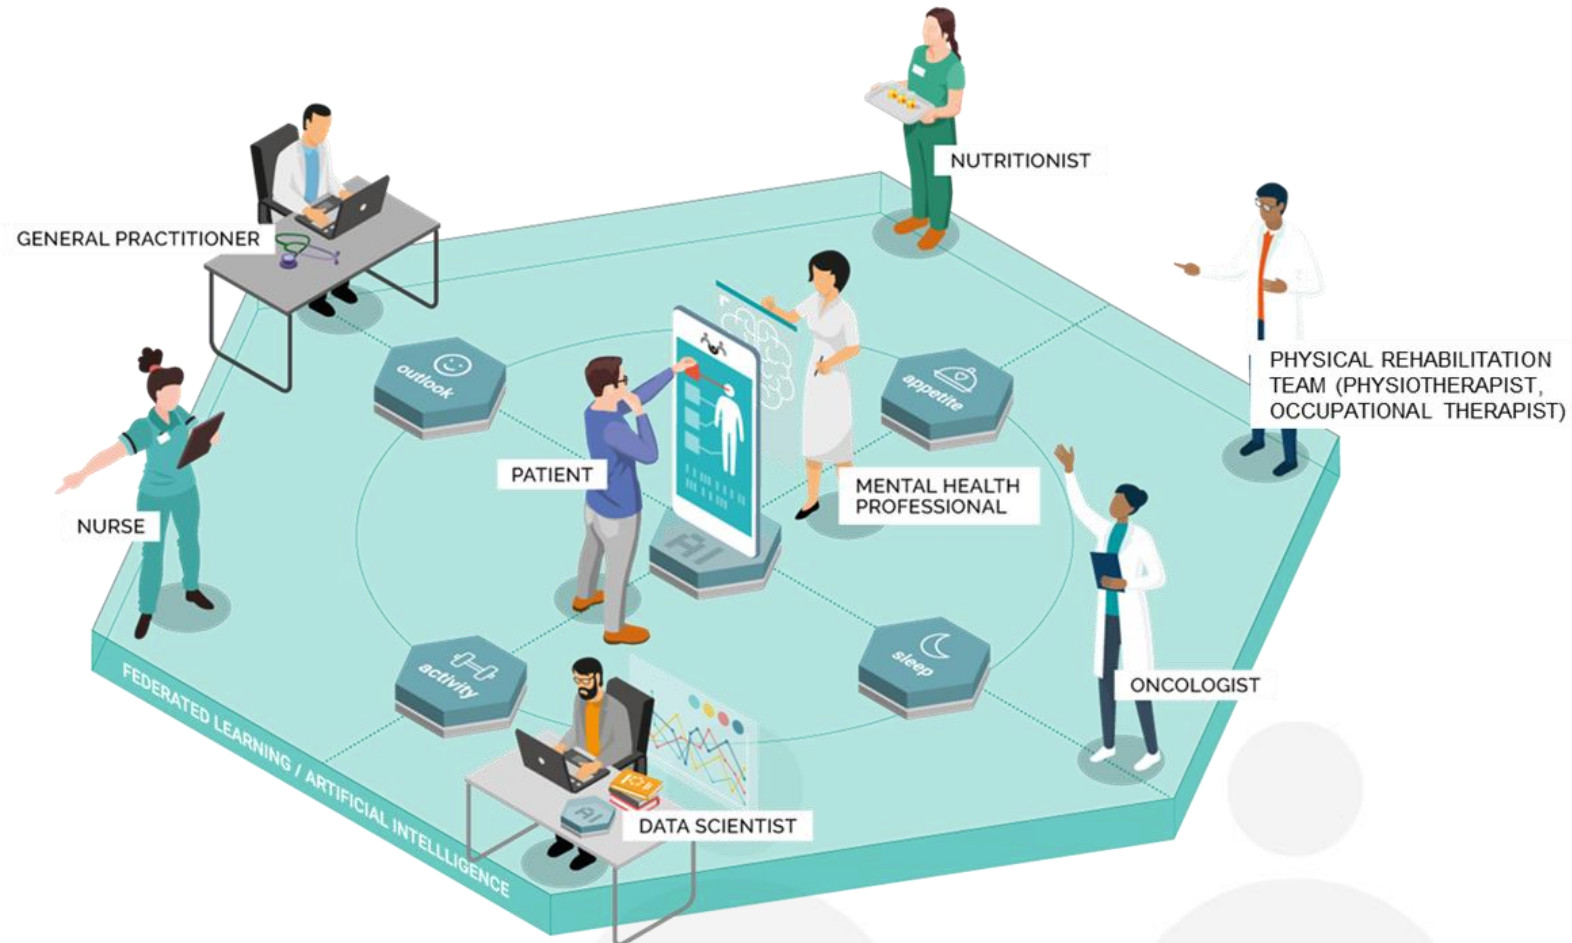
NUTRITIONIST

GENERAL PRACTITIONER

PHYSICAL REHABILITATION TEAM (PHYSIOTHERAPIST, OCCUPATIONAL THERAPIST)

outlook

appetite

PATIENT

MENTAL HEALTH PROFESSIONAL

NURSE

AI

activity

sleep

ONCOLOGIST

FEDERATED LEARNING / ARTIFICIAL INTELLIGENCE

AI

DATA SCIENTIST